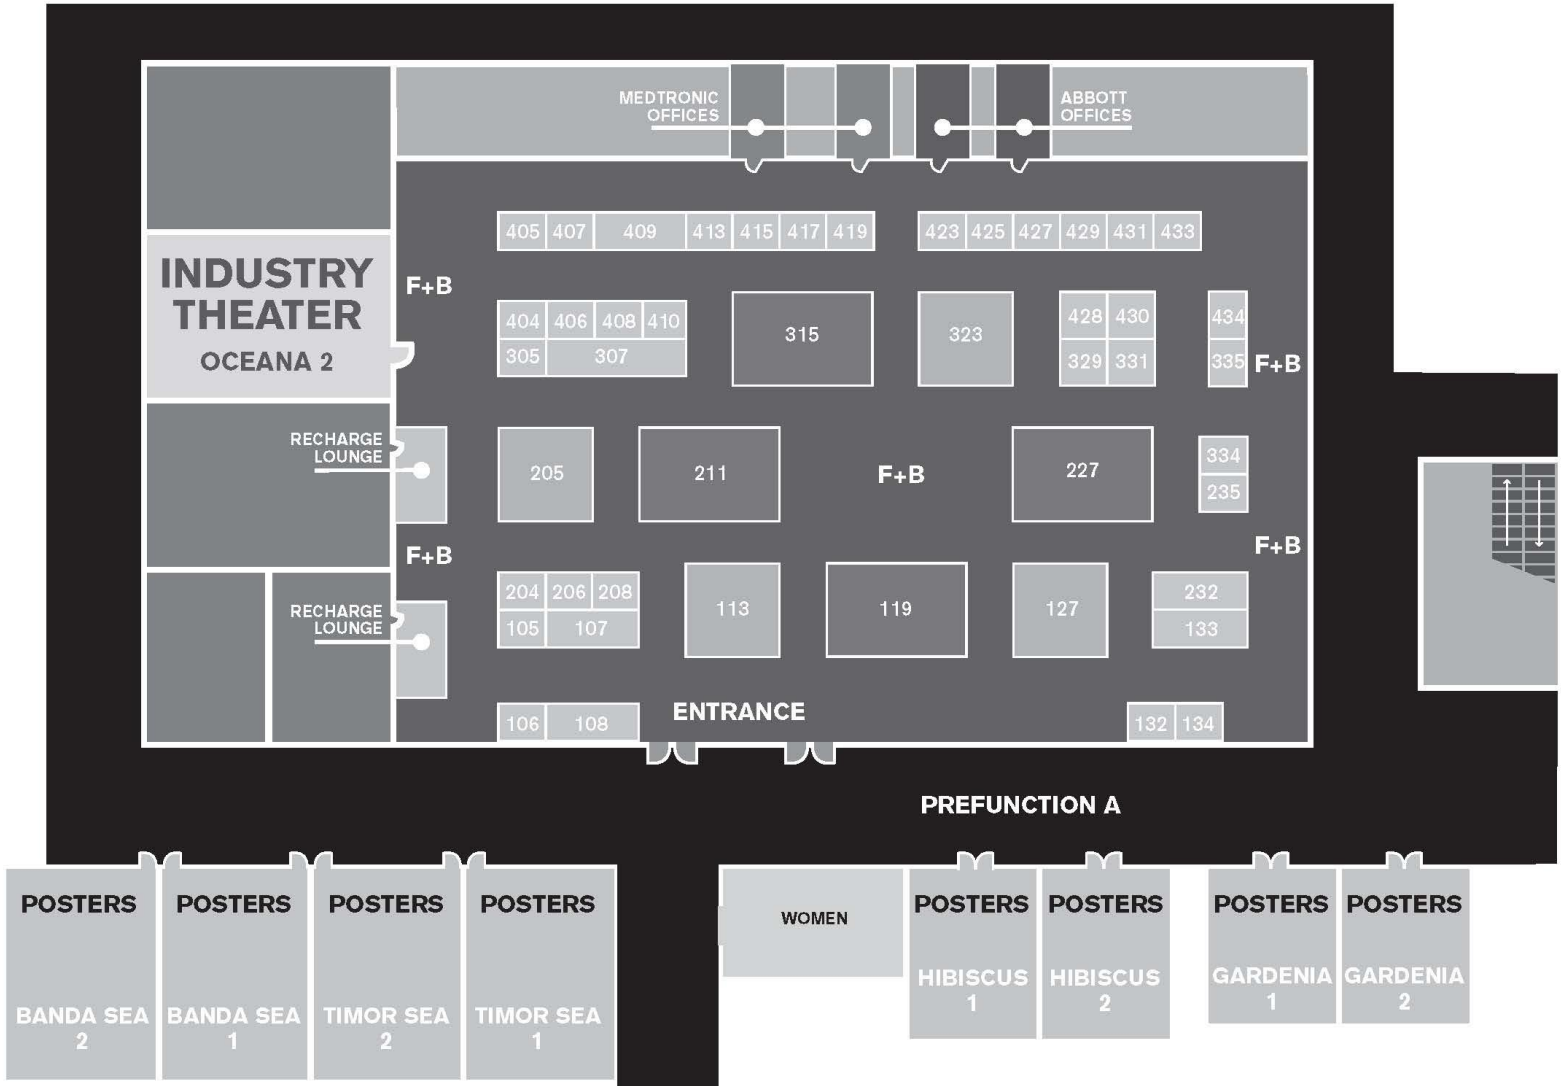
MEDTRONIC OFFICES

ABBOTT OFFICES

405 407 409 413 415 417 419

423 425 427 429 431 433

INDUSTRY THEATER
OCEANA 2

F+B

404 406 408 410
305 307

315

323

428 430
329 331

434
335

F+B

RECHARGE LOUNGE

205

211

F+B

227

334
235

F+B

F+B

RECHARGE LOUNGE

204 206 208
105 107

113

119

127

232
133

106 108

ENTRANCE

132 134

PREFUNCTION A

POSTERS
BANDA SEA 2

POSTERS
BANDA SEA 1

POSTERS
TIMOR SEA 2

POSTERS
TIMOR SEA 1

WOMEN

POSTERS
HIBISCUS 1

POSTERS
HIBISCUS 2

POSTERS
GARDENIA 1

POSTERS
GARDENIA 2